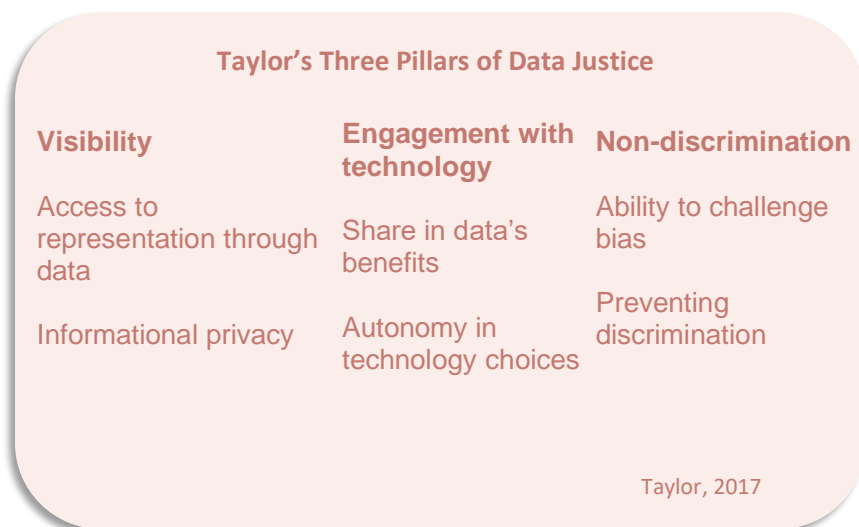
Taylor’s Three Pillars of Data Justice

Visibility

Access to representation through data

Informational privacy

Engagement with technology

Share in data’s benefits

Autonomy in technology choices

Non-discrimination

Ability to challenge bias

Preventing discrimination

Taylor, 2017